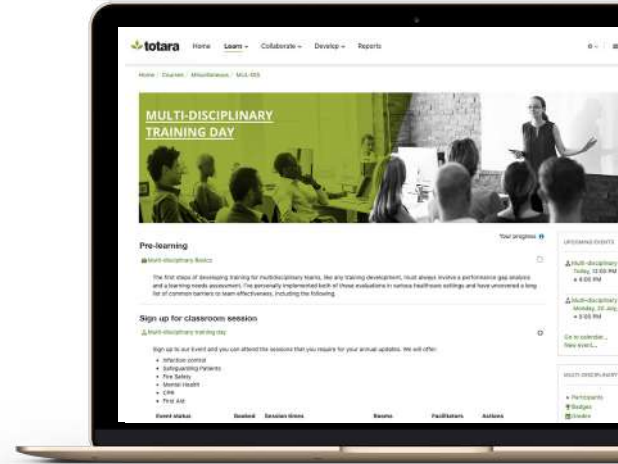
totara Home Learn Collaborate Develop Reports

Home / Courses / Miscellaneous / MUL-655

MULTI-DISCIPLINARY TRAINING DAY

Pre-learning

Your progress

Multi-disciplinary Basics

The first steps of developing training for multidisciplinary teams, like any training development, must always involve a performance gap analysis and a learning needs assessment. I've personally implemented both of those evaluations in various healthcare settings and have uncovered a long list of common barriers to team effectiveness, including the following.

Sign up for classroom session

Multi-disciplinary training day

Sign up to our Event and you can attend the sessions that you require for your annual updates. We will offer:

- Infection control
- Safeguarding Patients
- Fire Safety
- Mental Health
- CPR
- First Aid

| Event status | Booked | Session times | Rooms | Facilitators | Actions |
|---|---|---|---|---|---|

UPCOMING EVENTS

Multi-disciplinary Today, 12:00 PM » 4:00 PM

Multi-disciplinary Monday, 20 July » 3:00 PM

Go to calendar... New event...

MULTI-DISCIPLINARY

Participants
Badges
Grades